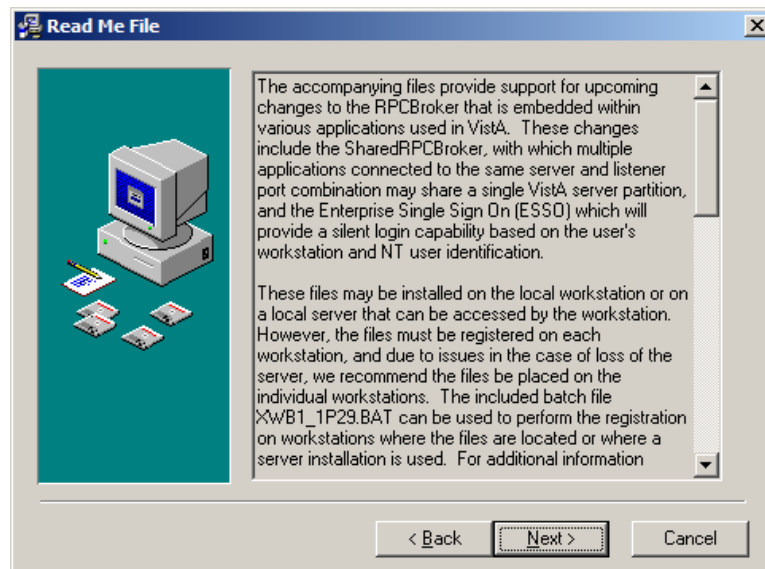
Read Me File

The accompanying files provide support for upcoming changes to the RPCBroker that is embedded within various applications used in VistA. These changes include the SharedRPCBroker, with which multiple applications connected to the same server and listener port combination may share a single VistA server partition, and the Enterprise Single Sign On (ESSO) which will provide a silent login capability based on the user's workstation and NT user identification.

These files may be installed on the local workstation or on a local server that can be accessed by the workstation. However, the files must be registered on each workstation, and due to issues in the case of loss of the server, we recommend the files be placed on the individual workstations. The included batch file XWB1_1P29.BAT can be used to perform the registration on workstations where the files are located or where a server installation is used. For additional information

< Back
Next >
Cancel